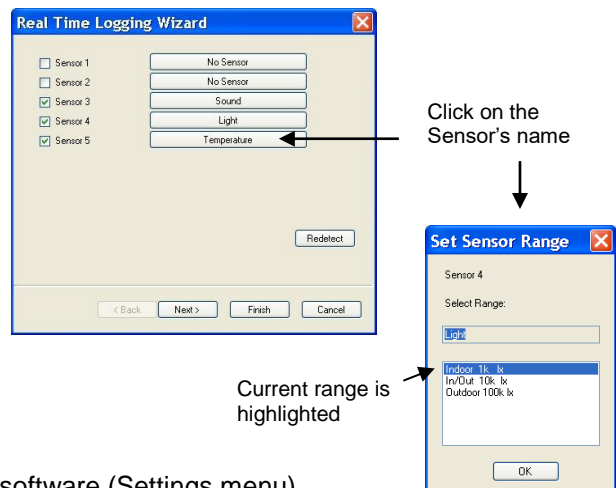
Real Time Logging Wizard

Sensor 1 No Sensor
Sensor 2 No Sensor
Sensor 3 Sound
Sensor 4 Light
Sensor 5 Temperature

Redetect

< Back Next > Finish Cancel

Click on the Sensor's name

Set Sensor Range

Sensor 4

Select Range:

Light

Indoor 1k lx
In/Out 10k lx
Outdoor 100k lx

OK

Current range is highlighted

software (Settings menu)